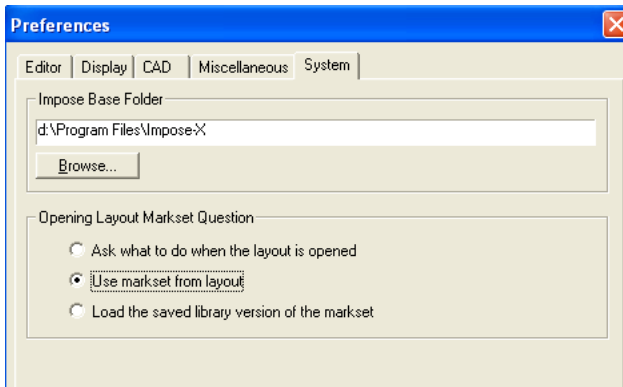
Preferences

Editor | Display | CAD | Miscellaneous | System

Impose Base Folder

d:\Program Files\Impose-X

Browse...

Opening Layout Markset Question

Ask what to do when the layout is opened

Use markset from layout

Load the saved library version of the markset